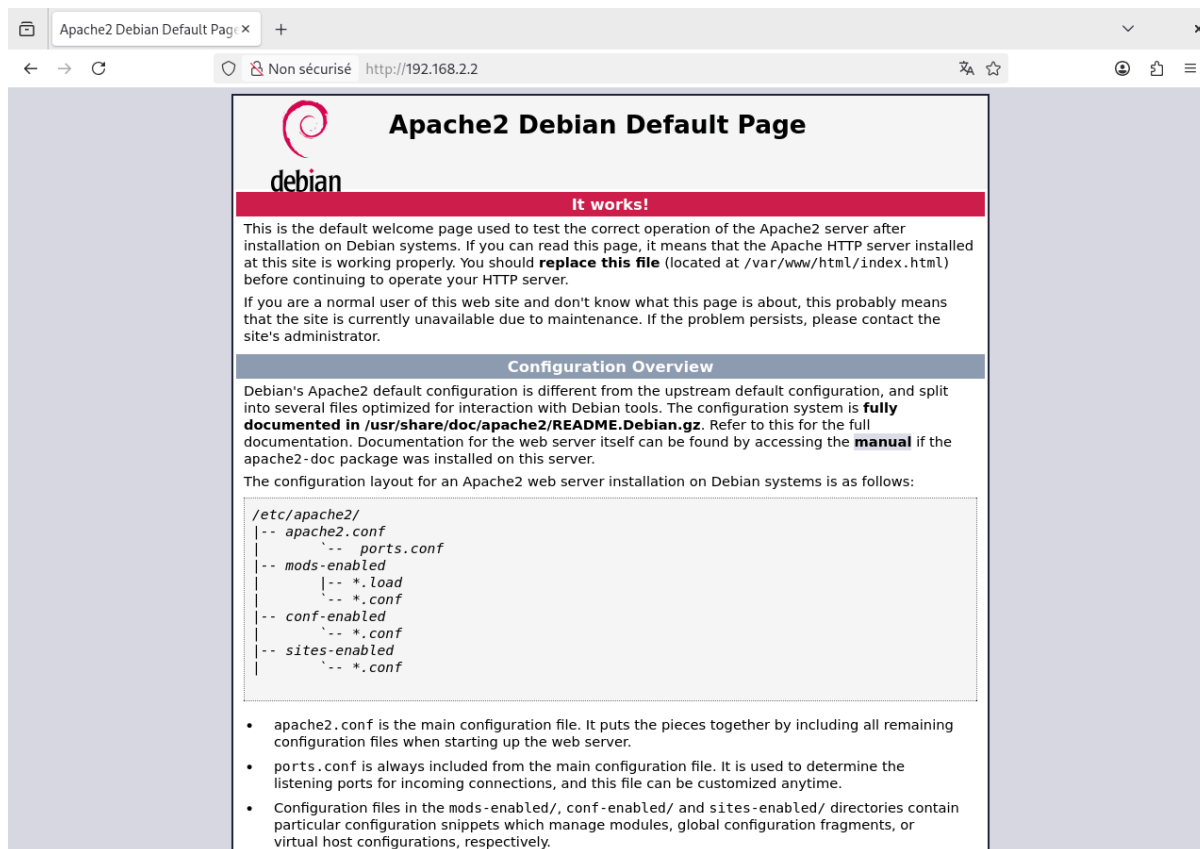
Apache2 Debian Default Page ×   +

Non sécurisé http://192.168.2.2

debian

Apache2 Debian Default Page

It works!

This is the default welcome page used to test the correct operation of the Apache2 server after installation on Debian systems. If you can read this page, it means that the Apache HTTP server installed at this site is working properly. You should **replace this file** (located at /var/www/html/index.html) before continuing to operate your HTTP server.

If you are a normal user of this web site and don't know what this page is about, this probably means that the site is currently unavailable due to maintenance. If the problem persists, please contact the site's administrator.

Configuration Overview

Debian's Apache2 default configuration is different from the upstream default configuration, and split into several files optimized for interaction with Debian tools. The configuration system is **fully documented in /usr/share/doc/apache2/README.Debian.gz**. Refer to this for the full documentation. Documentation for the web server itself can be found by accessing the **manual** if the apache2-doc package was installed on this server.

The configuration layout for an Apache2 web server installation on Debian systems is as follows:

```
/etc/apache2/
|-- apache2.conf
|       `--  ports.conf
|-- mods-enabled
|       |-- *.load
|       `-- *.conf
|-- conf-enabled
|       `-- *.conf
|-- sites-enabled
|       `-- *.conf
```

• apache2.conf is the main configuration file. It puts the pieces together by including all remaining configuration files when starting up the web server.

• ports.conf is always included from the main configuration file. It is used to determine the listening ports for incoming connections, and this file can be customized anytime.

• Configuration files in the mods-enabled/, conf-enabled/ and sites-enabled/ directories contain particular configuration snippets which manage modules, global configuration fragments, or virtual host configurations, respectively.